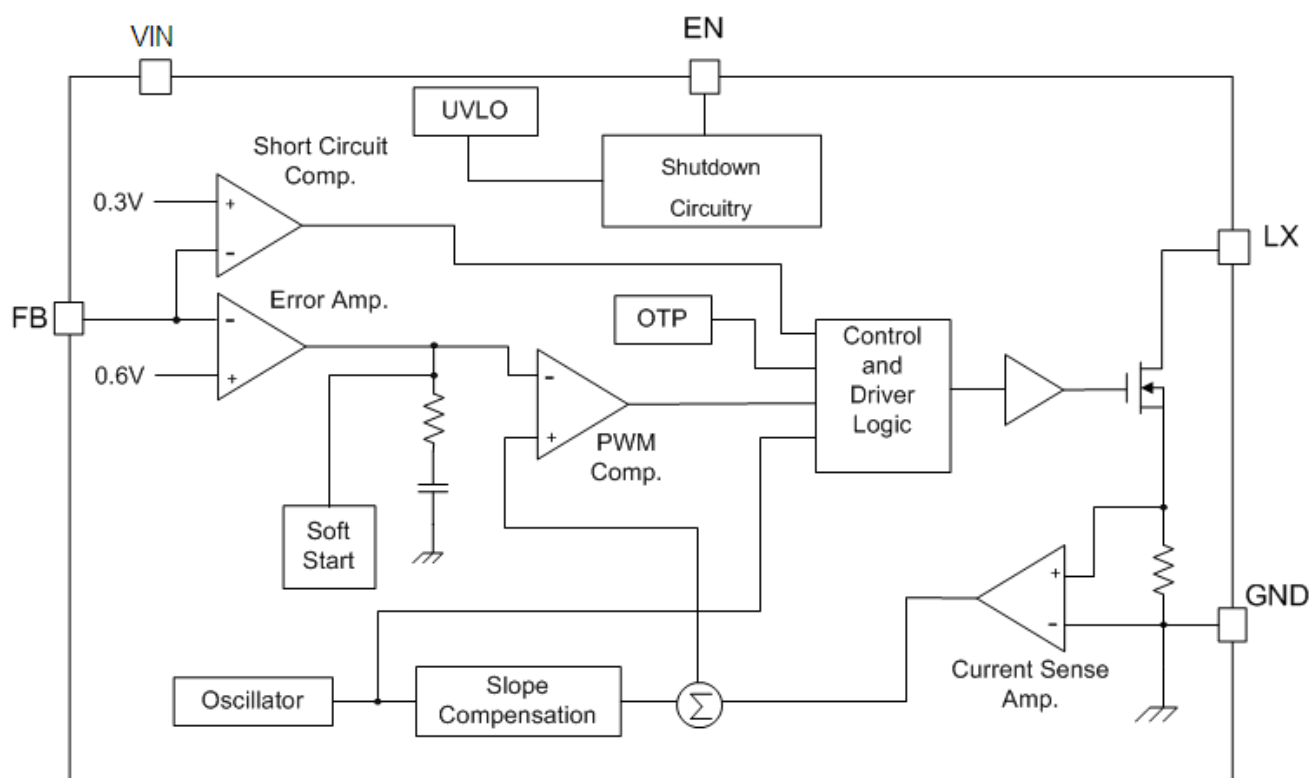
VIN

EN

UVLO

Shutdown Circuitry

Short Circuit Comp.

0.3V

+

-

LX

FB

Error Amp.

-

+

0.6V

OTP

Control and Driver Logic

-

+

PWM Comp.

Soft Start

+

-

GND

Current Sense Amp.

Oscillator

Slope Compensation

$\Sigma$